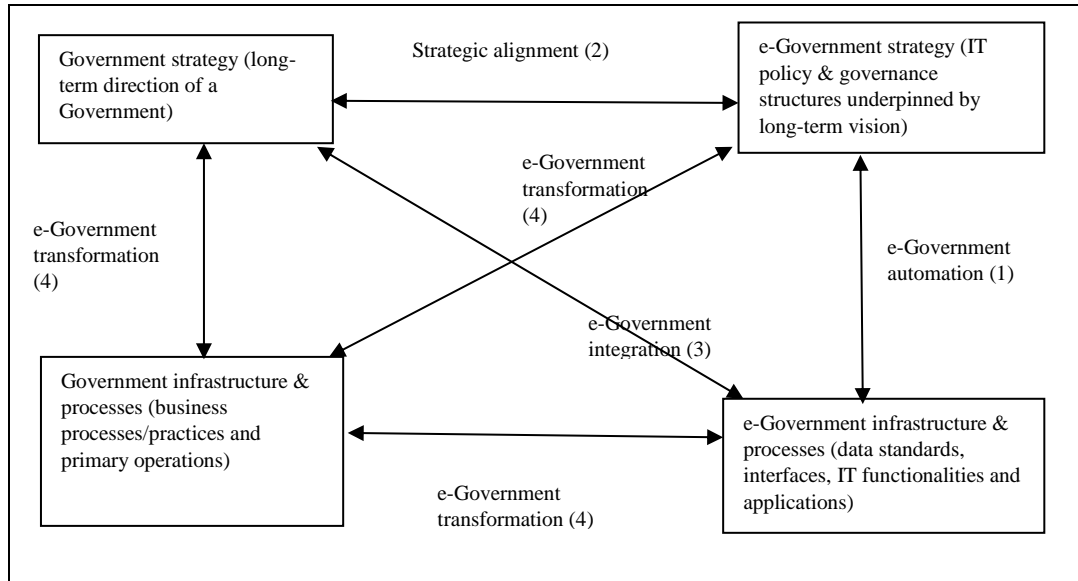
Government strategy (long-term direction of a Government)

Strategic alignment (2)

e-Government strategy (IT policy & governance structures underpinned by long-term vision)

e-Government transformation (4)

e-Government transformation (4)

e-Government automation (1)

e-Government integration (3)

Government infrastructure & processes (business processes/practices and primary operations)

e-Government infrastructure & processes (data standards, interfaces, IT functionalities and applications)

e-Government transformation (4)